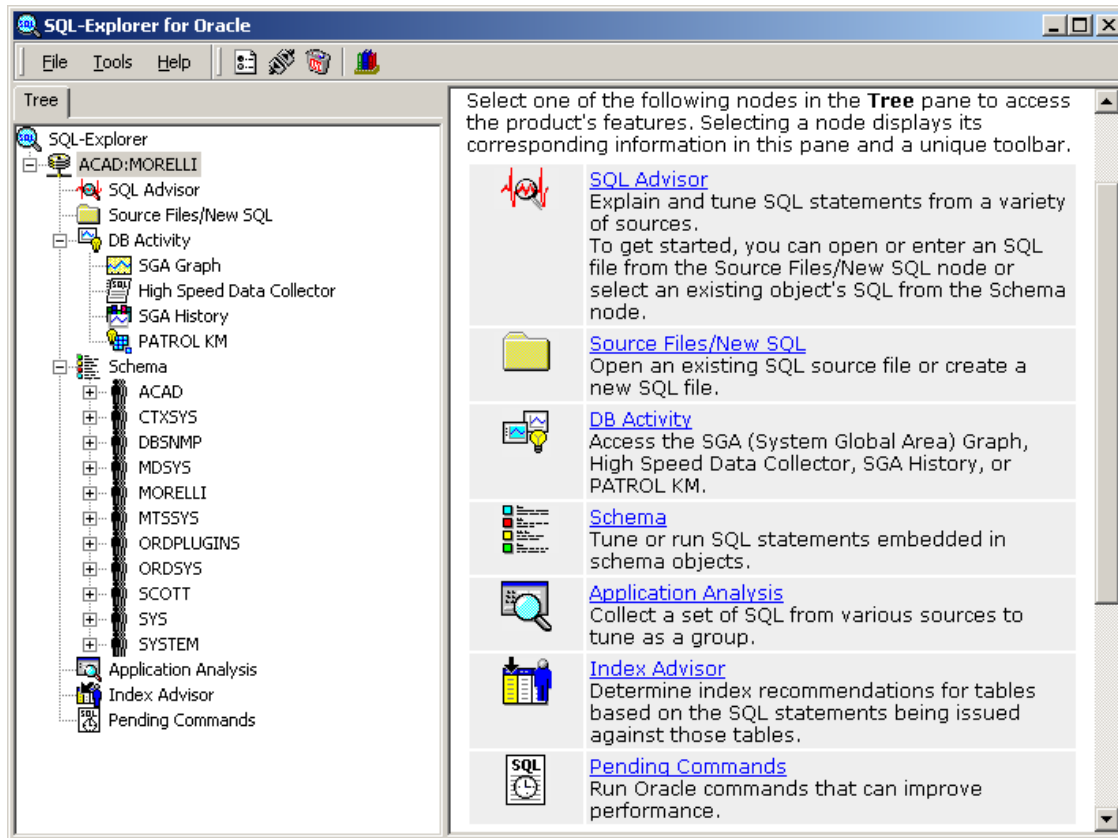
SQL-Explorer for Oracle

File Tools Help

Tree

SQL-Explorer
ACAD:MORELLI
SQL Advisor
Source Files/New SQL
DB Activity
SGA Graph
High Speed Data Collector
SGA History
PATROL KM
Schema
ACAD
CTXSYS
DBSNMP
MDSYS
MORELLI
MTSSYS
ORDPLUGINS
ORDSYS
SCOTT
SYS
SYSTEM
Application Analysis
Index Advisor
Pending Commands

Select one of the following nodes in the **Tree** pane to access the product's features. Selecting a node displays its corresponding information in this pane and a unique toolbar.

SQL Advisor
Explain and tune SQL statements from a variety of sources.
To get started, you can open or enter an SQL file from the Source Files/New SQL node or select an existing object's SQL from the Schema node.

Source Files/New SQL
Open an existing SQL source file or create a new SQL file.

DB Activity
Access the SGA (System Global Area) Graph, High Speed Data Collector, SGA History, or PATROL KM.

Schema
Tune or run SQL statements embedded in schema objects.

Application Analysis
Collect a set of SQL from various sources to tune as a group.

Index Advisor
Determine index recommendations for tables based on the SQL statements being issued against those tables.

SQL
Pending Commands
Run Oracle commands that can improve performance.